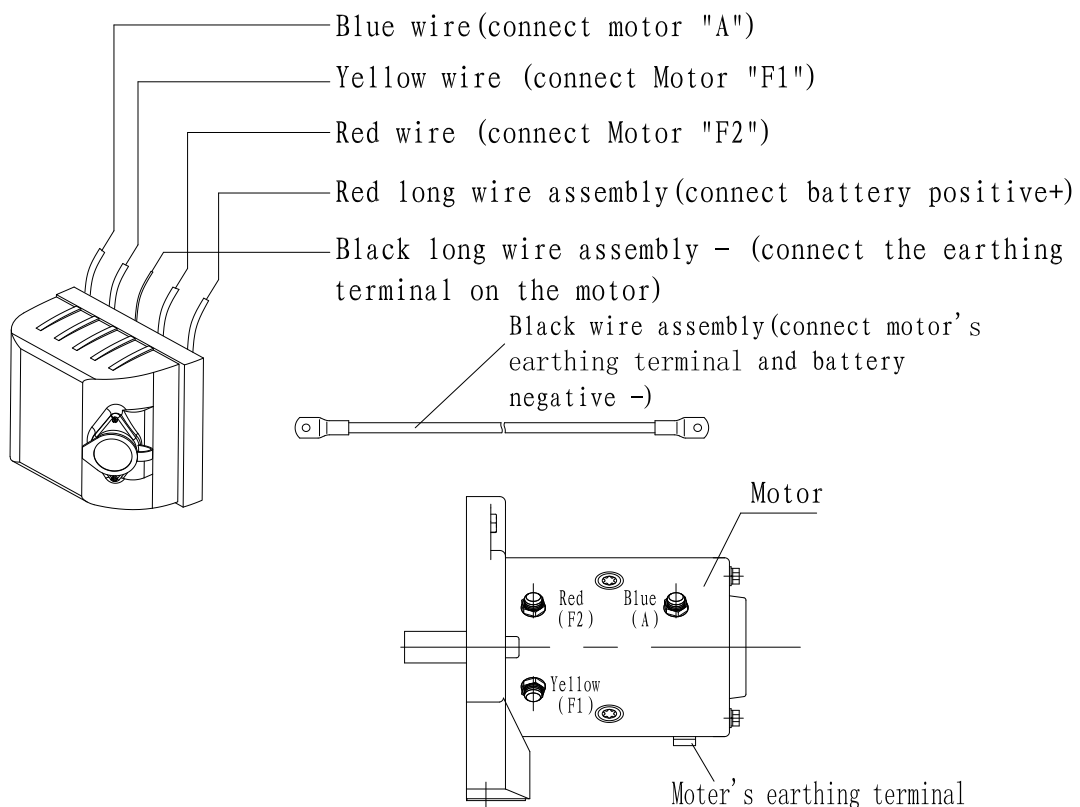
Blue wire(connect motor "A")
Yellow wire (connect Motor "F1")
Red wire (connect Motor "F2")
Red long wire assembly(connect battery positive+)
Black long wire assembly - (connect the earthing terminal on the motor)

Black wire assembly(connect motor's earthing terminal and battery negative -)

Motor

Red (F2)
Blue (A)
Yellow (F1)

Moter's earthing terminal